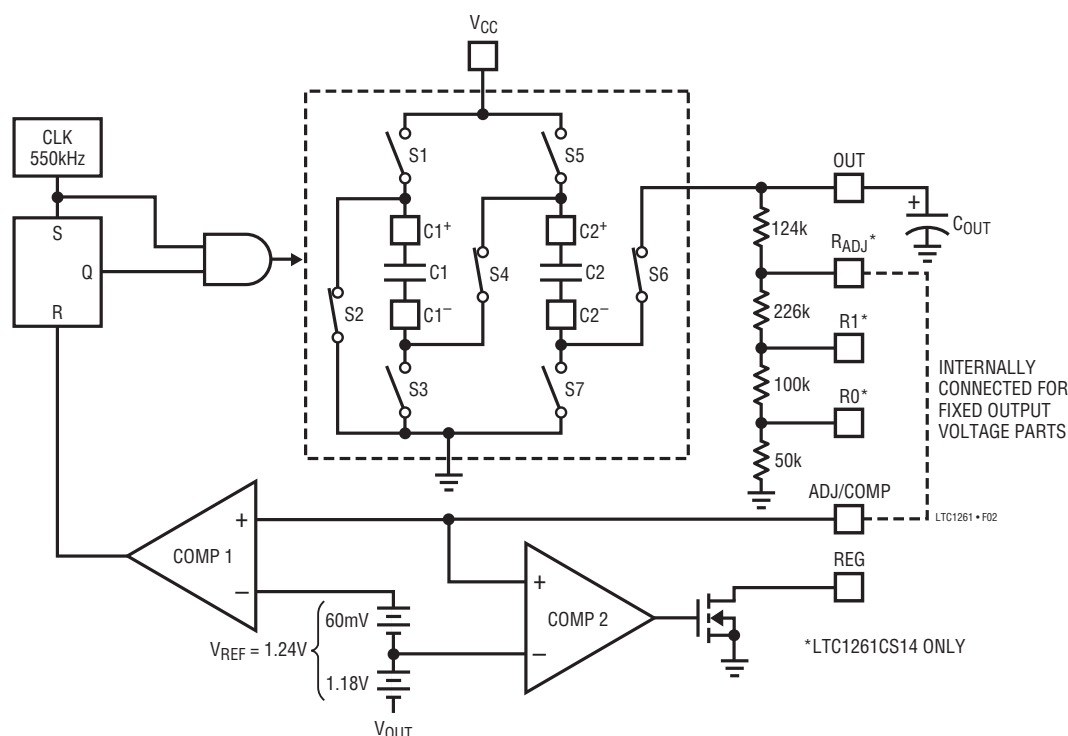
$V_{CC}$

CLK
550kHz

S
Q
R

S1
S5
S2
S3
S4
S6
S7
$C1^+$
C1
$C1^-$
$C2^+$
C2
$C2^-$

OUT
$C_{OUT}$
124k
$R_{ADJ}$*
226k
R1*
100k
R0*
50k

INTERNALLY CONNECTED FOR FIXED OUTPUT VOLTAGE PARTS

ADJ/COMP
LTC1261 • F02

+
COMP 1
–

+
COMP 2
–

REG

60mV
$V_{REF}$ = 1.24V
1.18V
$V_{OUT}$

*LTC1261CS14 ONLY